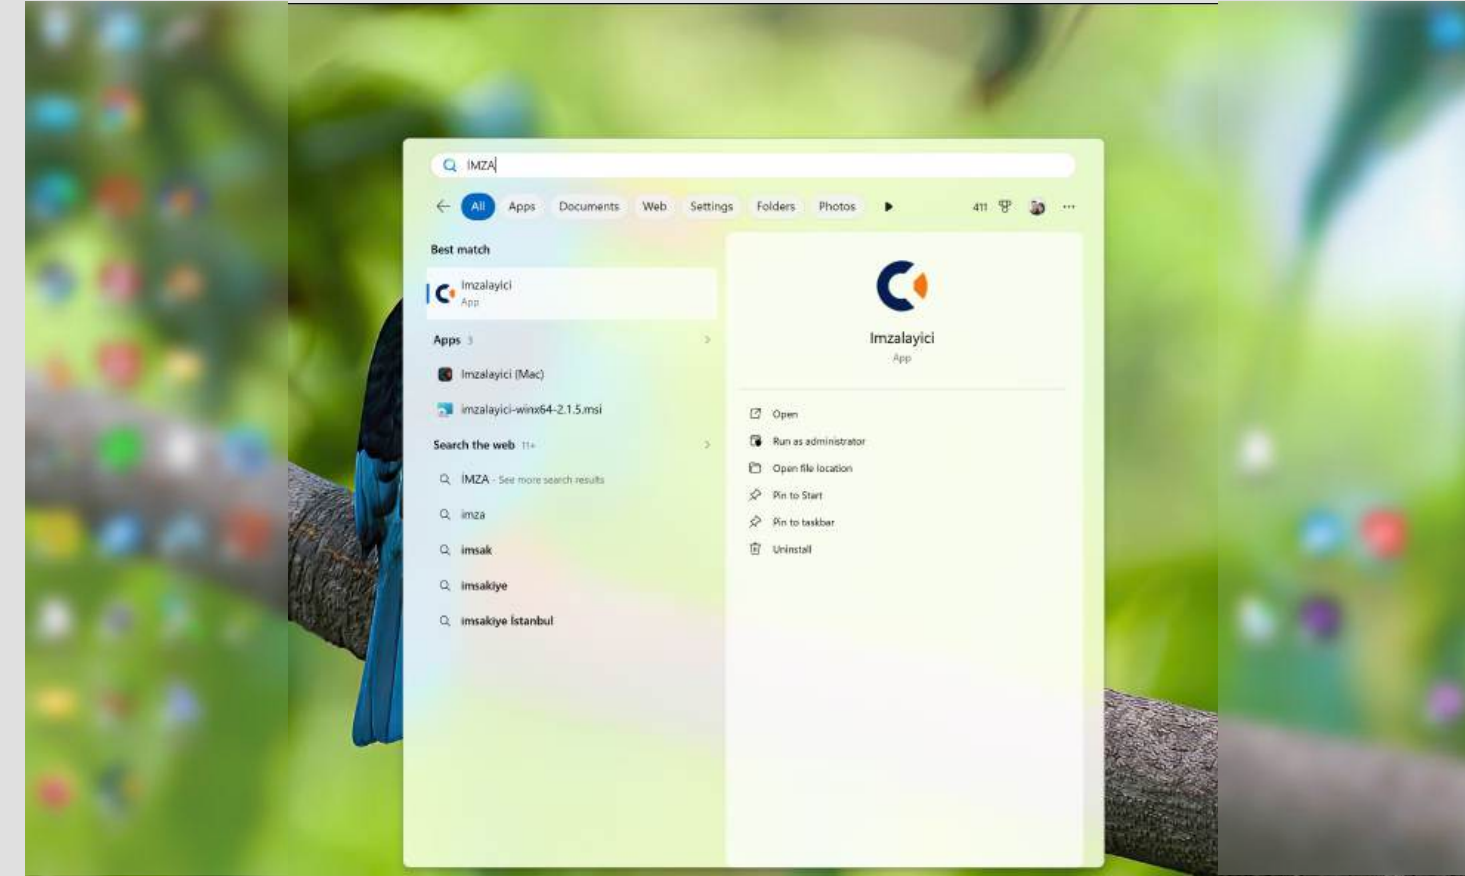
İMZA

All Apps Documents Web Settings Folders Photos 411

Best match

Imzalayici
App

Apps 3

Imzalayici (Mac)

imzalayici-winx64-2.1.5.msi

Search the web 11+

İMZA - See more search results

imza

imsak

imsakiye

imsakiye İstanbul

Imzalayici
App

Open

Run as administrator

Open file location

Pin to Start

Pin to taskbar

Uninstall